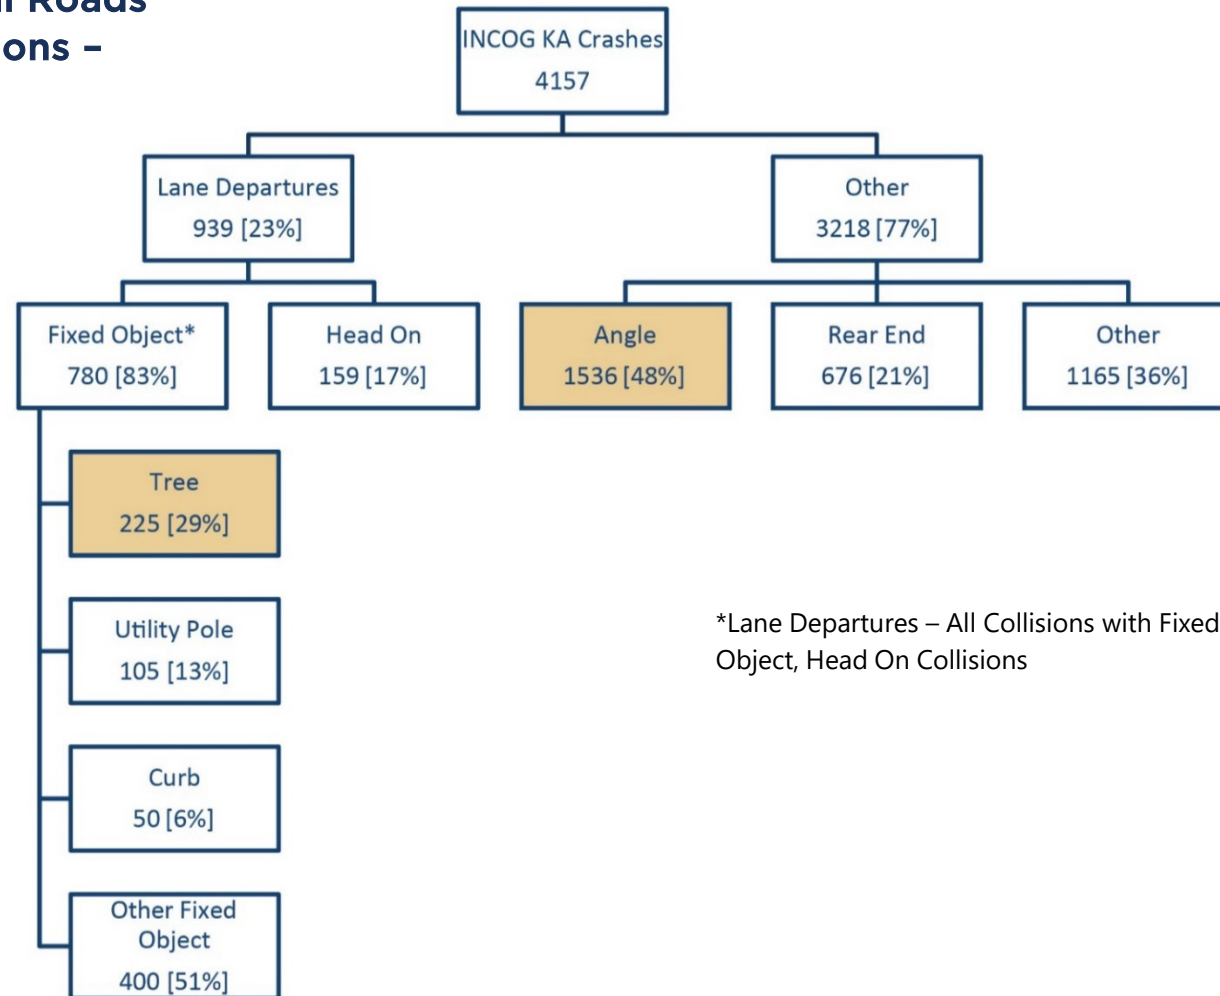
l Roads
ons -

INCOG KA Crashes
4157

Lane Departures
939 [23%]

Other
3218 [77%]

Fixed Object*
780 [83%]

Head On
159 [17%]

Angle
1536 [48%]

Rear End
676 [21%]

Other
1165 [36%]

Tree
225 [29%]

Utility Pole
105 [13%]

Curb
50 [6%]

Other Fixed Object
400 [51%]

*Lane Departures – All Collisions with Fixed Object, Head On Collisions